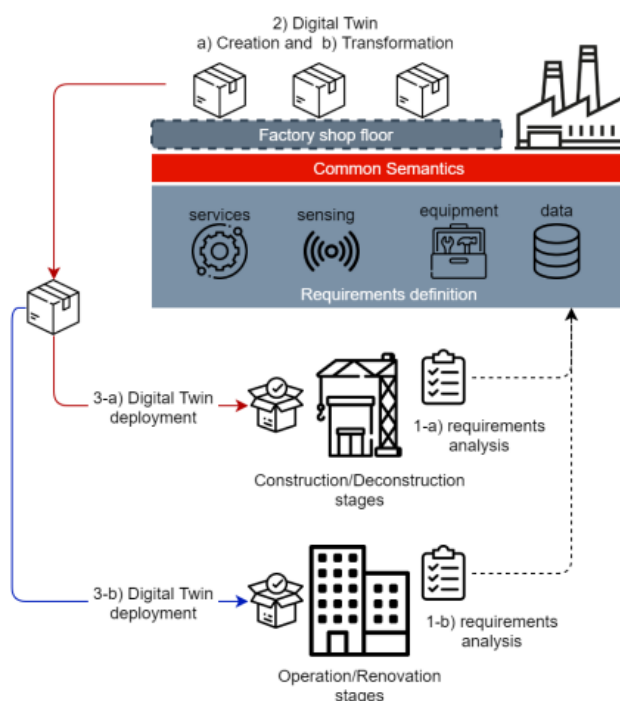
2) Digital Twin
a) Creation and b) Transformation

Factory shop floor

Common Semantics

services sensing equipment data

Requirements definition

3-a) Digital Twin deployment

1-a) requirements analysis

Construction/Deconstruction stages

3-b) Digital Twin deployment

1-b) requirements analysis

Operation/Renovation stages